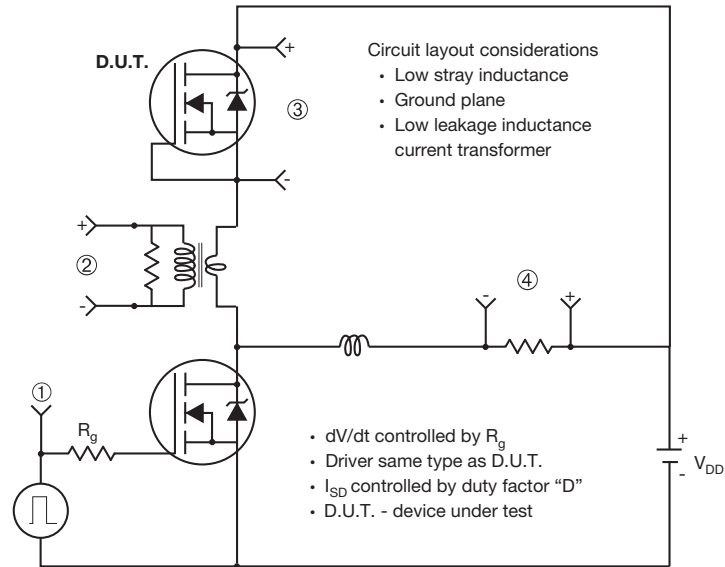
D.U.T.

+

③

Circuit layout considerations
• Low stray inductance
• Ground plane
• Low leakage inductance current transformer

-

+

②

-

④

-

+

①

$R_g$

• dV/dt controlled by $R_g$
• Driver same type as D.U.T.
• $I_{SD}$ controlled by duty factor "D"
• D.U.T. - device under test

+

$V_{DD}$

-